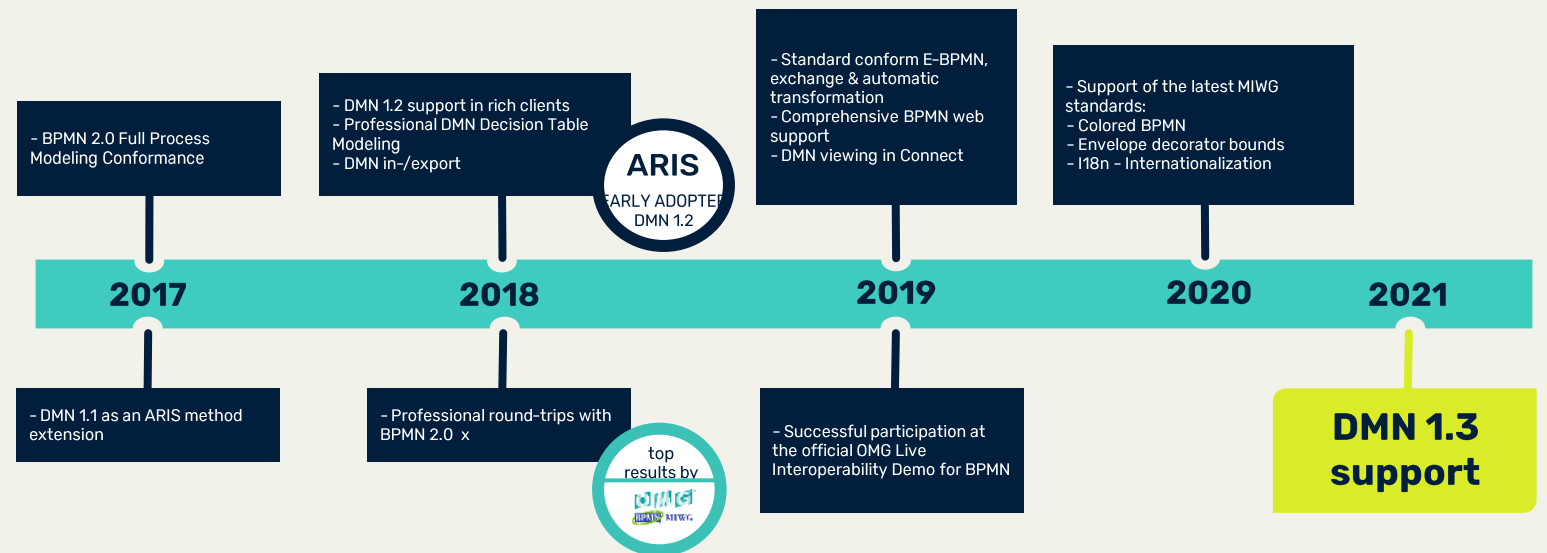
- BPMN 2.0 Full Process Modeling Conformance

- DMN 1.2 support in rich clients
- Professional DMN Decision Table Modeling
- DMN in-/export

ARIS
EARLY ADOPTER DMN 1.2

- Standard conform E-BPMN, exchange & automatic transformation
- Comprehensive BPMN web support
- DMN viewing in Connect

- Support of the latest MIWG standards:
- Colored BPMN
- Envelope decorator bounds
- I18n - Internationalization

2017

2018

2019

2020

2021

- DMN 1.1 as an ARIS method extension

- Professional round-trips with BPMN 2.0 x

top results by
OMG
BPMN MIWG

- Successful participation at the official OMG Live Interoperability Demo for BPMN

DMN 1.3 support